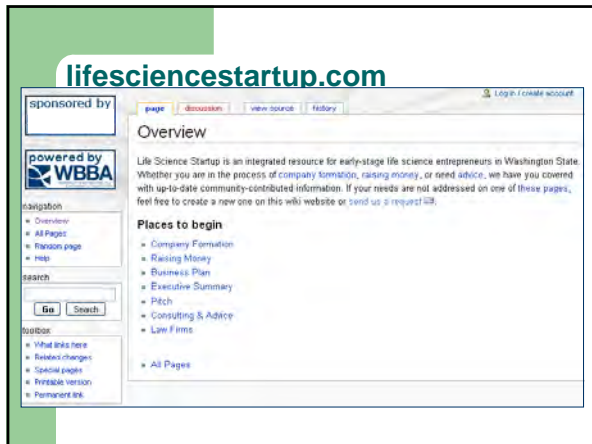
lifesciencestartup.com

sponsored by

powered by WBBA

navigation
Overview
All Pages
Random page
Help

search

Go Search

toolbox
What links here
Related changes
Special pages
Printable version
Permanent link

page discussion view source history

Log in / create account

Overview

Life Science Startup is an integrated resource for early-stage life science entrepreneurs in Washington State. Whether you are in the process of company formation, raising money, or need advice, we have you covered with up-to-date community-contributed information. If your needs are not addressed on one of these pages, feel free to create a new one on this wiki website or send us a request.

Places to begin

Company Formation
Raising Money
Business Plan
Executive Summary
Pitch
Consulting & Advice
Law Firms

All Pages